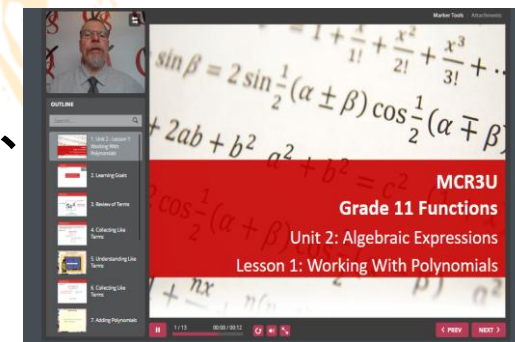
Marker Tools Attachments

OUTLINE

Search...

1. Unit 2 - Lesson 1: Working With Polynomials

2. Learning Goals

3. Review of Terms

4. Collecting Like Terms

5. Understanding Like Terms

6. Collecting Like Terms

7. Adding Polynomials

$1 + \frac{x}{1!} + \frac{x^2}{2!} + \frac{x^3}{3!} + \ldots$

$\sin\beta = 2\sin\frac{1}{2}(\alpha \pm \beta)\cos\frac{1}{2}(\alpha \mp \beta)$

$+ 2ab + b^2 \quad a^2 + b^2 = c^2$

$2\cos\frac{1}{2}(\alpha + \beta)$

$+ \frac{nx}{1!}$

MCR3U

Grade 11 Functions

Unit 2: Algebraic Expressions

Lesson 1: Working With Polynomials

1 / 13 00:00 / 00:12

< PREV NEXT >